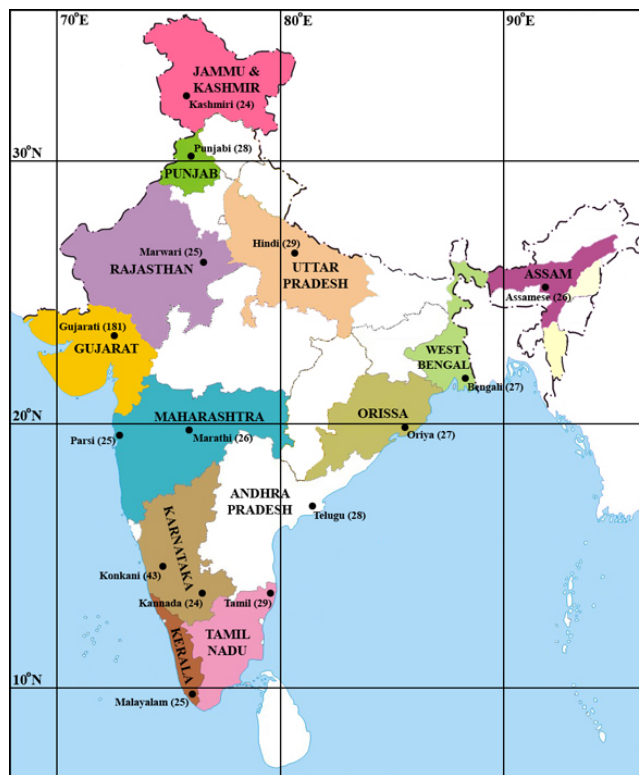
$70^0$E $80^0$E $90^0$E

$30^0$N

$20^0$N

$10^0$N

JAMMU & KASHMIR
Kashmiri (24)

Punjabi (28)
PUNJAB

Marwari (25)
RAJASTHAN

Hindi (29)
UTTAR PRADESH

ASSAM
Assamese (26)

Gujarati (181)
GUJARAT

WEST BENGAL
Bengali (27)

MAHARASHTRA
Parsi (25)
Marathi (26)

ORISSA
Oriya (27)

ANDHRA PRADESH
Telugu (28)

KARNATAKA
Konkani (43)
Kannada (24)

Tamil (29)
TAMIL NADU

KERALA
Malayalam (25)